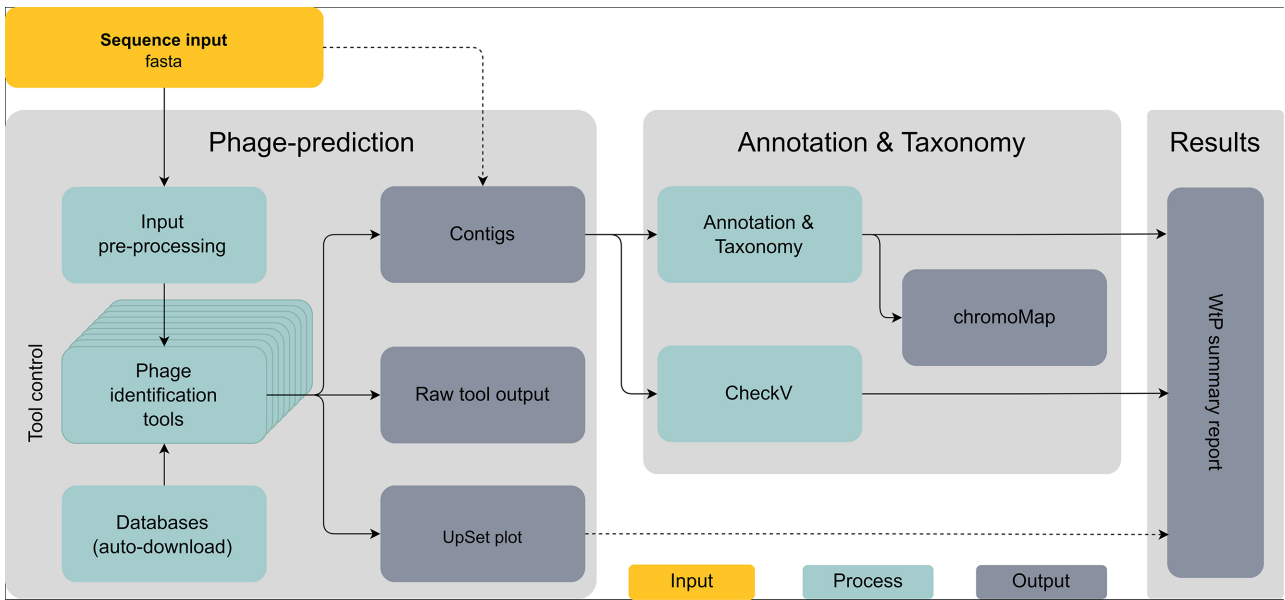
Sequence input
fasta

Phage-prediction

Tool control

Input pre-processing

Phage identification tools

Databases (auto-download)

Contigs

Raw tool output

UpSet plot

Annotation & Taxonomy

Annotation & Taxonomy

chromoMap

CheckV

Results

WtP summary report

Input

Process

Output